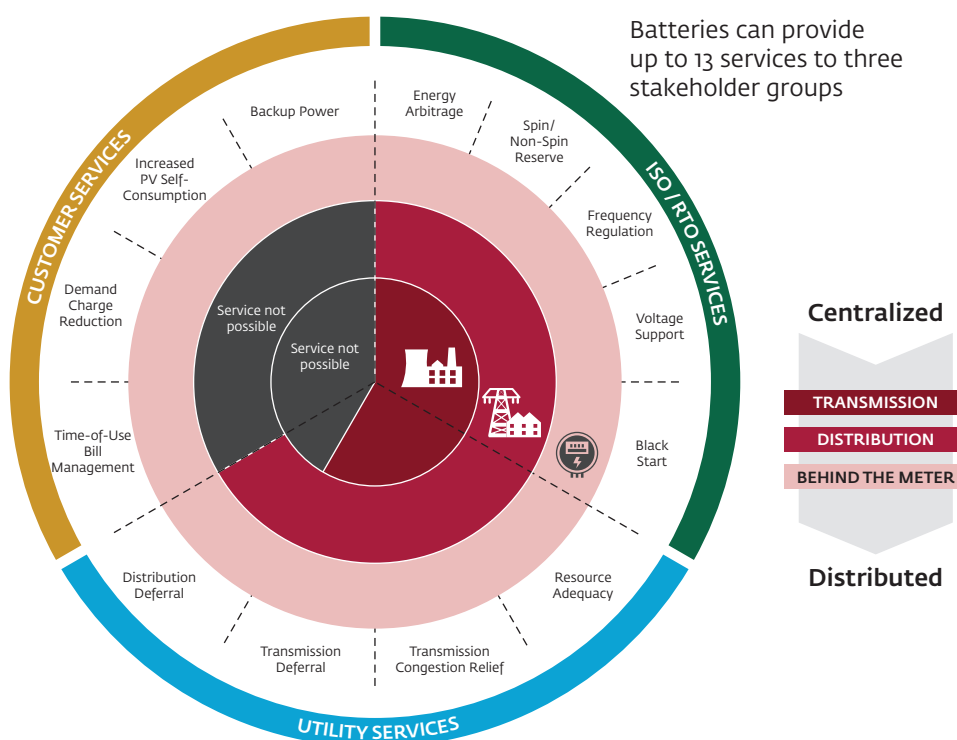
Batteries can provide up to 13 services to three stakeholder groups

CUSTOMER SERVICES

ISO / RTO SERVICES

UTILITY SERVICES

Backup Power

Energy Arbitrage

Spin/ Non-Spin Reserve

Frequency Regulation

Voltage Support

Black Start

Resource Adequacy

Transmission Congestion Relief

Transmission Deferral

Distribution Deferral

Time-of-Use Bill Management

Demand Charge Reduction

Increased PV Self-Consumption

Service not possible

Service not possible

Centralized

TRANSMISSION

DISTRIBUTION

BEHIND THE METER

Distributed